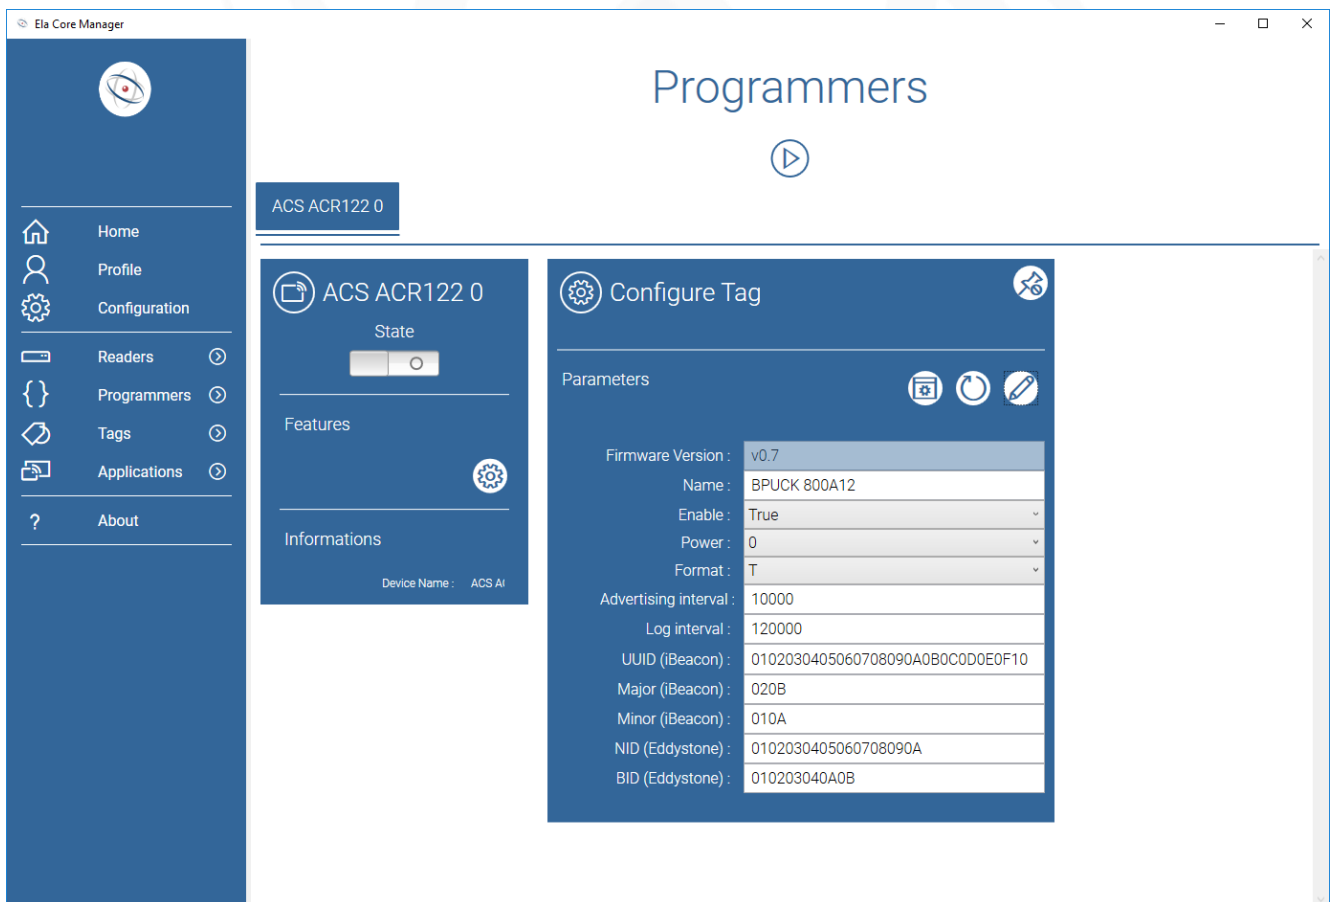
Ela Core Manager

Programmers

Home
Profile
Configuration
Readers
Programmers
Tags
Applications
? About

ACS ACR122 0

ACS ACR122 0
State

Features

Informations

Device Name : ACS A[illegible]

Configure Tag

Parameters

| | |
|---|---|
| Firmware Version : | v0.7 |
| Name : | BPUCK 800A12 |
| Enable : | True |
| Power : | 0 |
| Format : | T |
| Advertising interval : | 10000 |
| Log interval : | 120000 |
| UUID (iBeacon) : | 0102030405060708090A0B0C0D0E0F10 |
| Major (iBeacon) : | 020B |
| Minor (iBeacon) : | 010A |
| NID (Eddystone) : | 0102030405060708090A |
| BID (Eddystone) : | 010203040A0B |